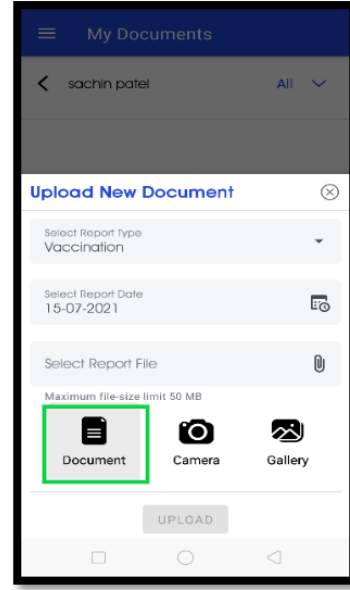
My Documents

sachin patel

All

Upload New Document

Select Report Type
Vaccination

Select Report Date
15-07-2021

Select Report File

Maximum file-size limit 50 MB

Document

Camera

Gallery

UPLOAD